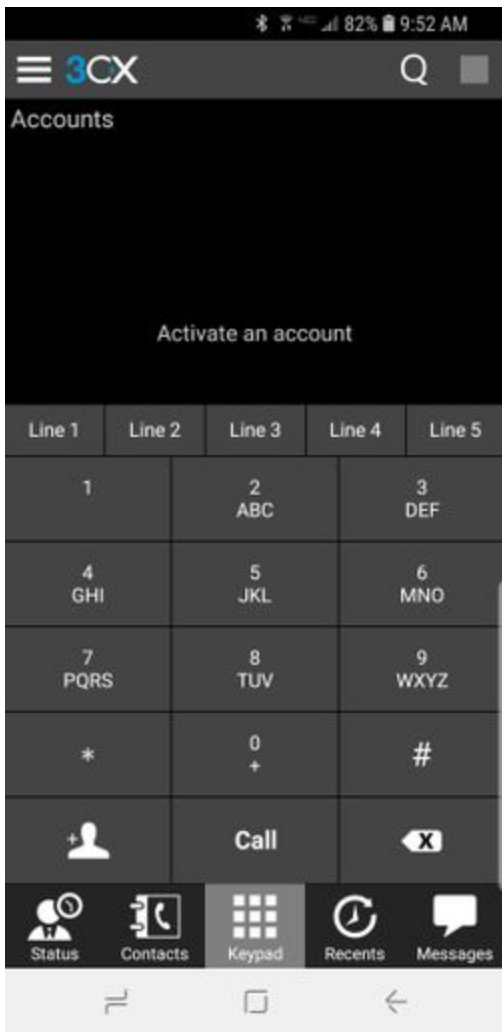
82% 9:52 AM

3CX

Accounts

Activate an account

| Line 1 | Line 2 | Line 3 | Line 4 | Line 5 |
|---|---|---|---|---|

| | | |
|---|---|---|
| 1 | 2 ABC | 3 DEF |
| 4 GHI | 5 JKL | 6 MNO |
| 7 PQRS | 8 TUV | 9 WXYZ |
| * | 0 + | # |
| | Call | |

Status Contacts Keypad Recents Messages